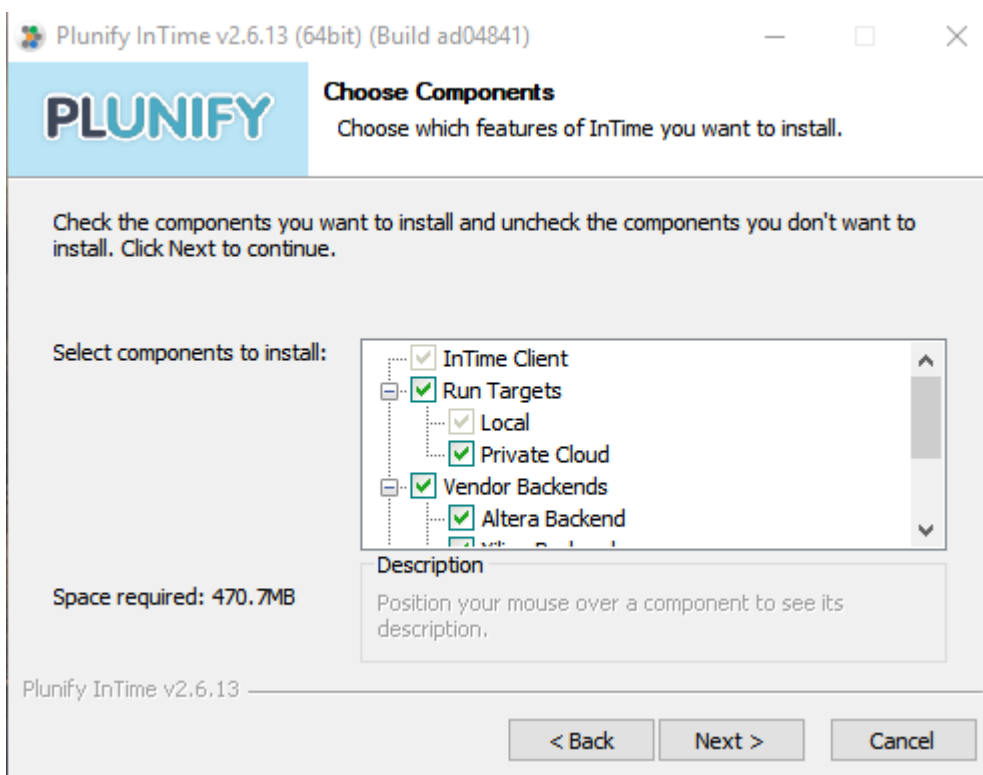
Plunify InTime v2.6.13 (64bit) (Build ad04841)

PLUNIFY

Choose Components

Choose which features of InTime you want to install.

Check the components you want to install and uncheck the components you don't want to install. Click Next to continue.

Select components to install:

InTime Client
Run Targets
Local
Private Cloud
Vendor Backends
Altera Backend
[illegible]

Description

Position your mouse over a component to see its description.

Space required: 470.7MB

Plunify InTime v2.6.13

< Back

Next >

Cancel